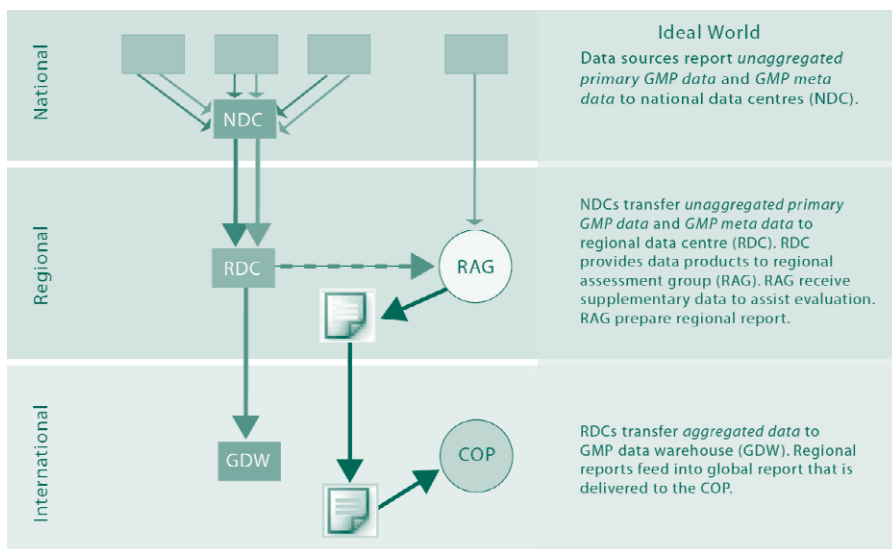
National

Regional

International

NDC

RDC

RAG

GDW

COP

Ideal World

Data sources report *unaggregated primary GMP data* and *GMP meta data* to national data centres (NDC).

NDCs transfer *unaggregated primary GMP data* and *GMP meta data* to regional data centre (RDC). RDC provides data products to regional assessment group (RAG). RAG receive supplementary data to assist evaluation. RAG prepare regional report.

RDCs transfer *aggregated data* to GMP data warehouse (GDW). Regional reports feed into global report that is delivered to the COP.